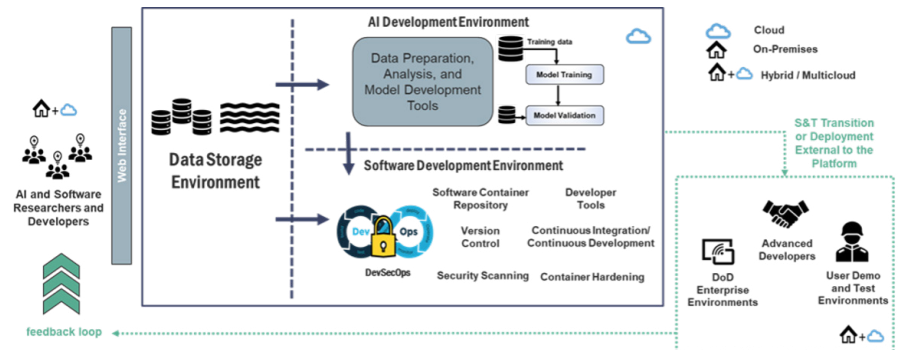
AI and Software Researchers and Developers

Web Interface

Data Storage Environment

AI Development Environment

Data Preparation, Analysis, and Model Development Tools

Training data

Model Training

Model Validation

Software Development Environment

Dev Ops

DevSecOps

Software Container Repository

Developer Tools

Version Control

Continuous Integration/ Continuous Development

Security Scanning

Container Hardening

Cloud

On-Premises

Hybrid / Multicloud

S&T Transition or Deployment External to the Platform

DoD Enterprise Environments

Advanced Developers

User Demo and Test Environments

feedback loop